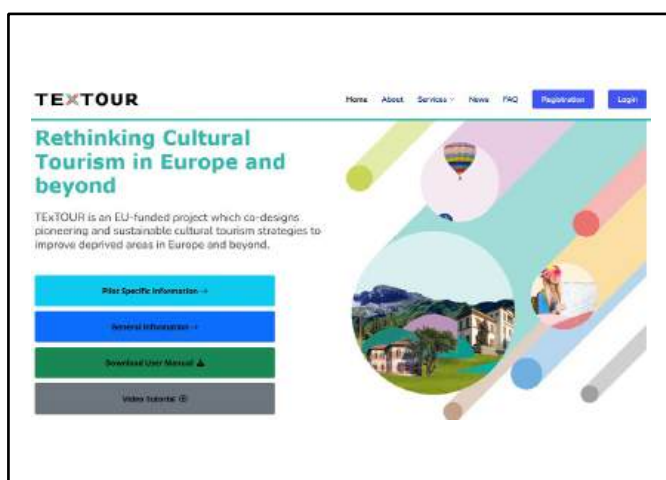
TEXTOUR

Home About Services News FAQ Registration Login

Rethinking Cultural Tourism in Europe and beyond

TExTOUR is an EU-funded project which co-designs pioneering and sustainable cultural tourism strategies to improve deprived areas in Europe and beyond.

Pilot Specific Information →

General Information →

Download User Manual

Video Tutorial